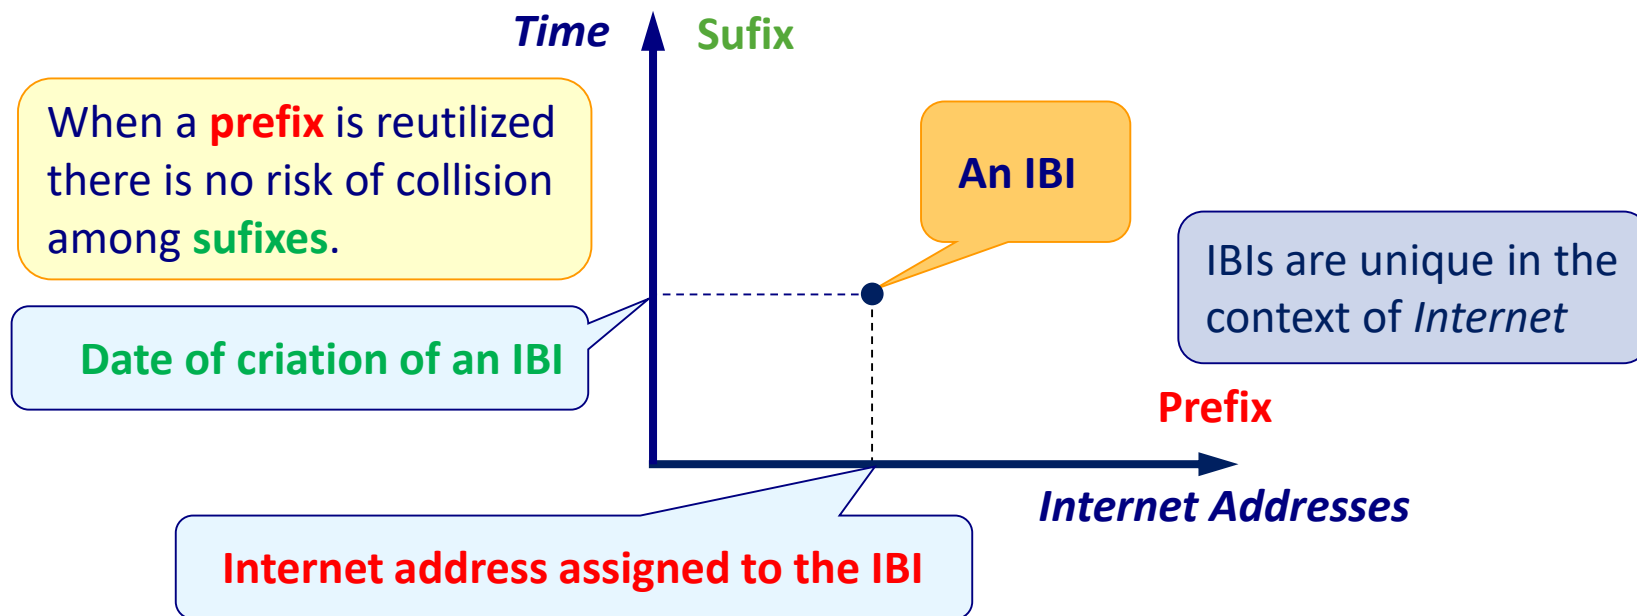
Time

Sufix

When a prefix is reutilized there is no risk of collision among sufixes.

An IBI

IBIs are unique in the context of Internet

Date of criation of an IBI

Prefix

Internet Addresses

Internet address assigned to the IBI